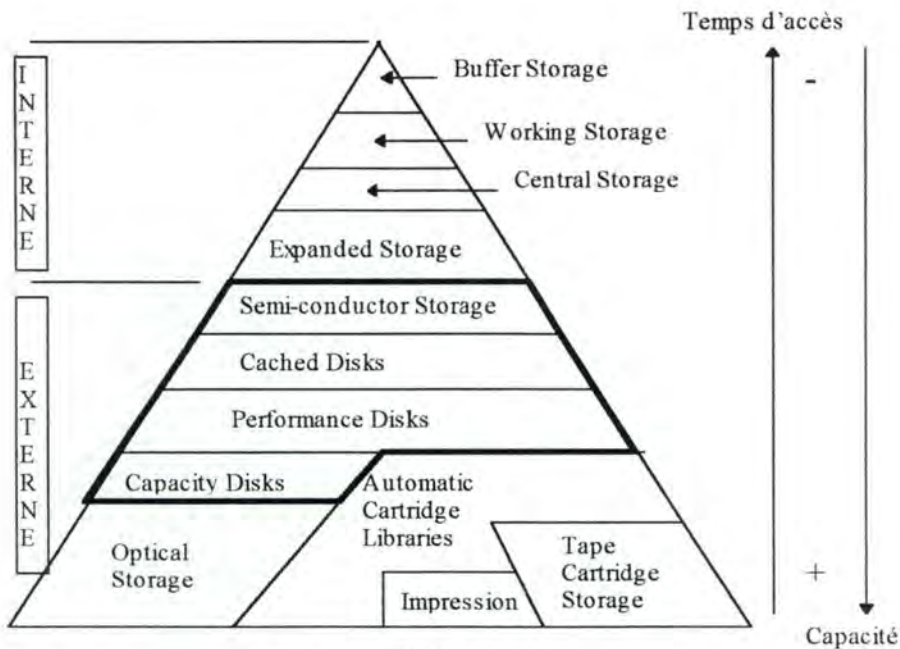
Temps d'accès

-

I
N
T
E
R
N
E

Buffer Storage

Working Storage

Central Storage

Expanded Storage

E
X
T
E
R
N
E

Semi-conductor Storage

Cached Disks

Performance Disks

Capacity Disks

Automatic Cartridge Libraries

Optical Storage

Tape Cartridge Storage

Impression

+

Capacité